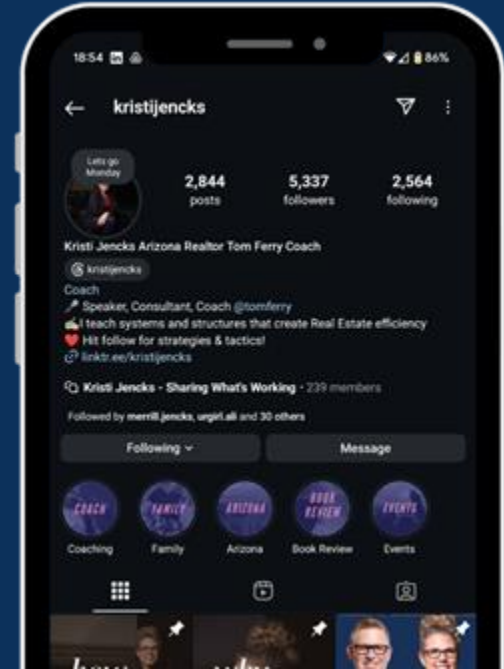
18:54 86%

kristijencks

Lets go Monday

2,844 posts

5,337 followers

2,564 following

Kristi Jencks Arizona Realtor Tom Ferry Coach

kristijencks

Coach
🎤 Speaker, Consultant, Coach @tomferry
✍️ I teach systems and structures that create Real Estate efficiency
❤️ Hit follow for strategies & tactics!
linktr.ee/kristijencks

Kristi Jencks - Sharing What's Working · 239 members

Followed by merrill.jencks, urgirl.ali and 30 others

Following

Message

COACH
Coaching

FAMILY
Family

ARIZONA
Arizona

BOOK REVIEW
Book Review

EVENTS
Events

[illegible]